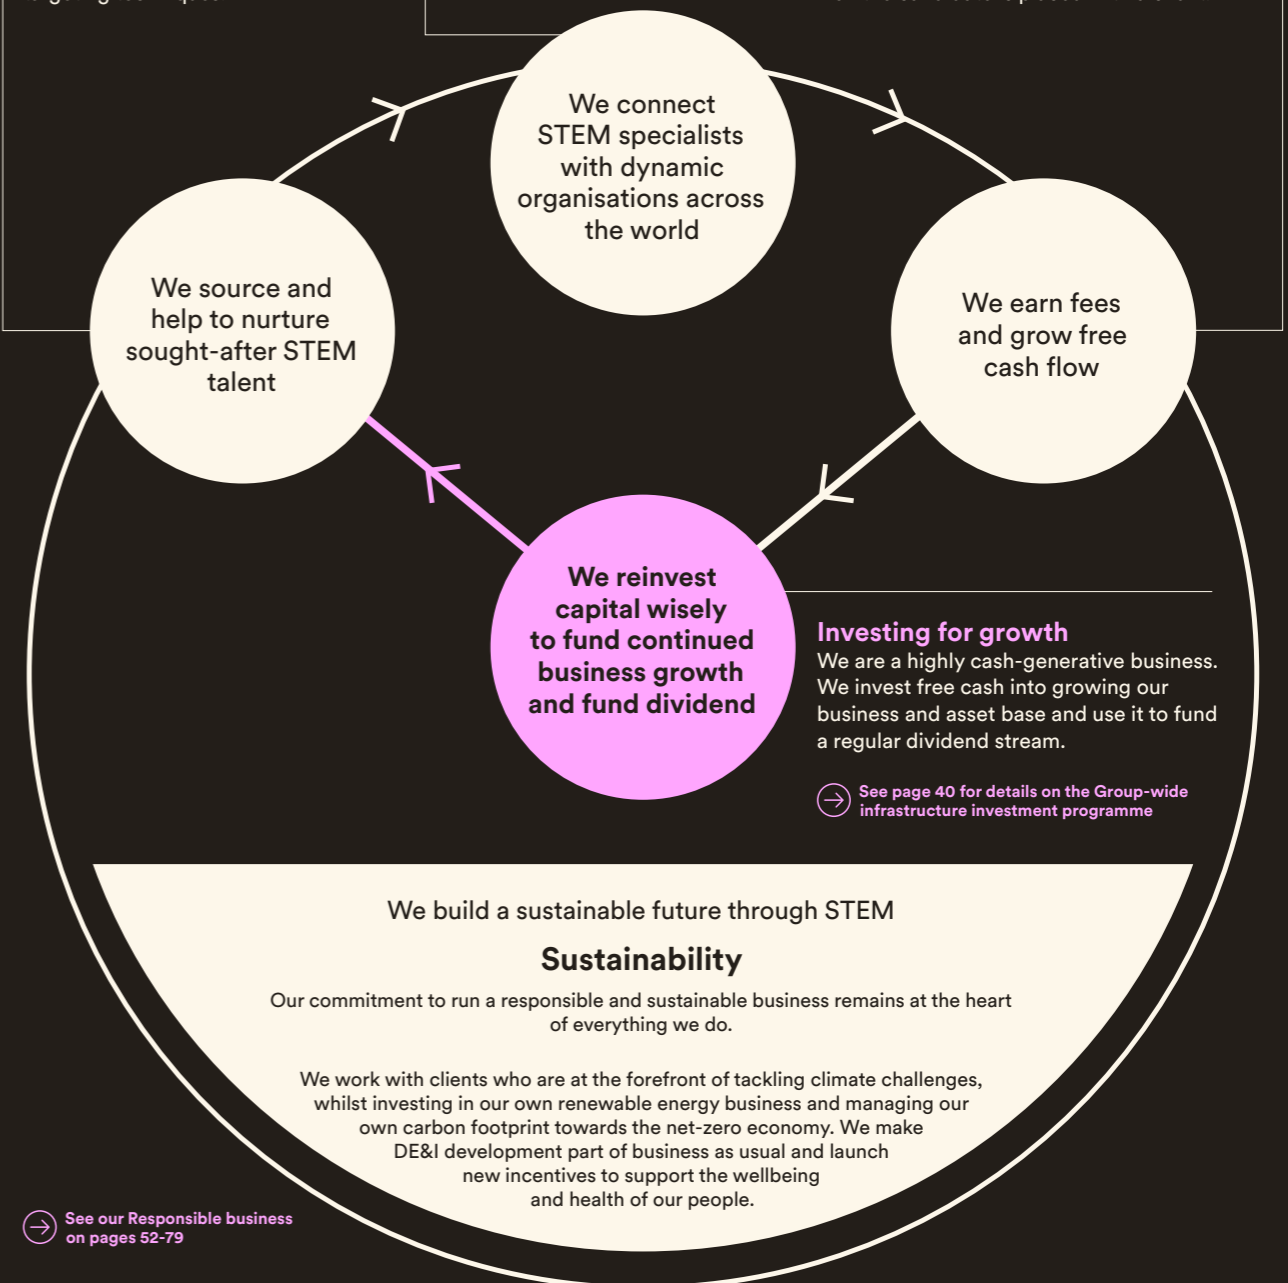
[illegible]

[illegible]

We connect STEM specialists with dynamic organisations across the world

We source and help to nurture sought-after STEM talent

We earn fees and grow free cash flow

We reinvest capital wisely to fund continued business growth and fund dividend

Investing for growth
We are a highly cash-generative business. We invest free cash into growing our business and asset base and use it to fund a regular dividend stream.

See page 40 for details on the Group-wide infrastructure investment programme

We build a sustainable future through STEM

Sustainability

Our commitment to run a responsible and sustainable business remains at the heart of everything we do.

We work with clients who are at the forefront of tackling climate challenges, whilst investing in our own renewable energy business and managing our own carbon footprint towards the net-zero economy. We make DE&I development part of business as usual and launch new incentives to support the wellbeing and health of our people.

See our Responsible business on pages 52-79